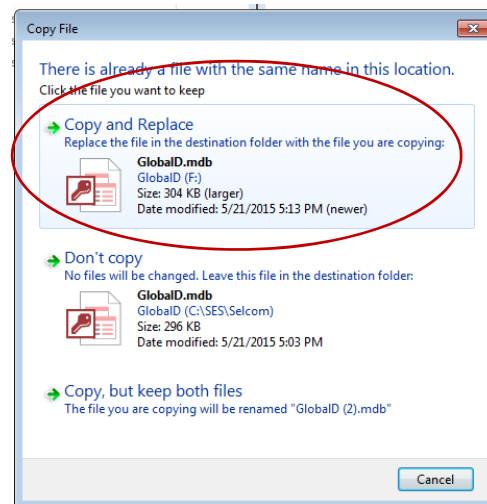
Copy File

There is already a file with the same name in this location.
Click the file you want to keep

Copy and Replace
Replace the file in the destination folder with the file you are copying:
GlobalD.mdb
GlobalD (F:)
Size: 304 KB (larger)
Date modified: 5/21/2015 5:13 PM (newer)

Don't copy
No files will be changed. Leave this file in the destination folder:
GlobalD.mdb
GlobalD (C:\SES\Selcom)
Size: 296 KB
Date modified: 5/21/2015 5:03 PM

Copy, but keep both files
The file you are copying will be renamed "GlobalD (2).mdb"

Cancel